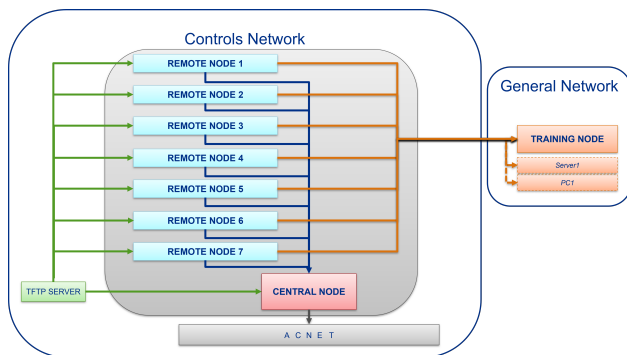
Controls Network

REMOTE NODE 1

REMOTE NODE 2

REMOTE NODE 3

REMOTE NODE 4

REMOTE NODE 5

REMOTE NODE 6

REMOTE NODE 7

TFTP SERVER

CENTRAL NODE

A C N E T

General Network

TRAINING NODE

Server1

PC1